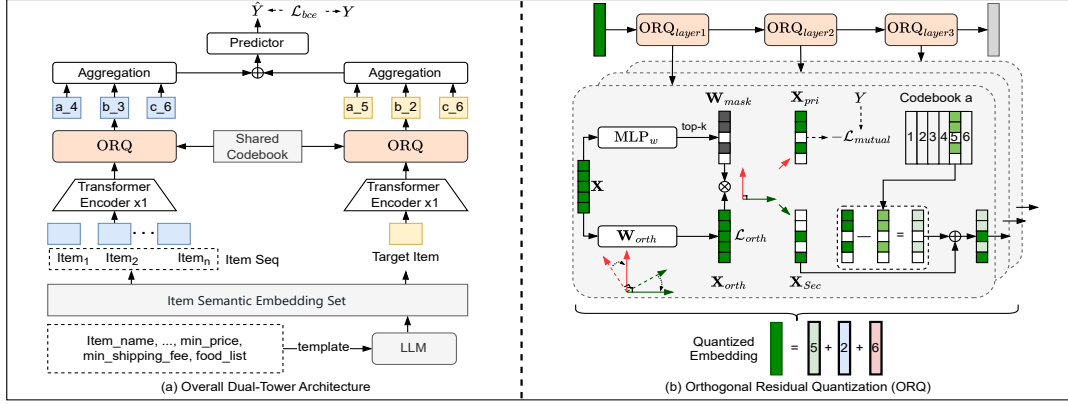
$\hat{Y}$ $\mathcal{L}_{bce}$ $Y$

Predictor

Aggregation

Aggregation

a_4 b_3 c_6

a_5 b_2 c_6

ORQ

Shared Codebook

ORQ

Transformer Encoder x1

Transformer Encoder x1

Item$_1$ Item$_2$ Item$_n$ Item Seq

Target Item

Item Semantic Embedding Set

Item_name, ..., min_price, min_shipping_fee, food_list

template

LLM

(a) Overall Dual-Tower Architecture

ORQ$_{layer1}$

ORQ$_{layer2}$

ORQ$_{layer3}$

$\mathbf{W}_{mask}$

$\mathbf{X}_{pri}$

$Y$

Codebook a

MLP$_w$

top-k

$\mathcal{L}_{mutual}$

1 2 3 4 5 6

$\mathbf{X}$

$\mathbf{W}_{orth}$

$\mathcal{L}_{orth}$

$\mathbf{X}_{orth}$

$\mathbf{X}_{Sec}$

—

=

Quantized Embedding

= 5 + 2 + 6

(b) Orthogonal Residual Quantization (ORQ)